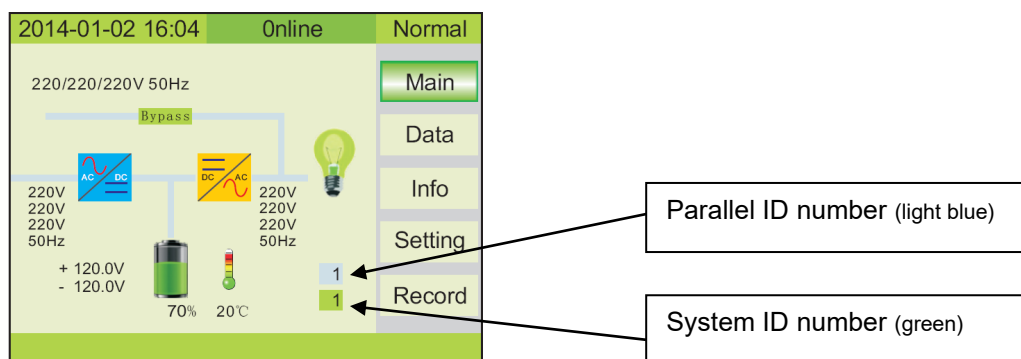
2014-01-02 16:04 0nline Normal

220/220/220V 50Hz

Bypass

AC DC

DC AC

220V
220V
220V
50Hz

220V
220V
220V
50Hz

+ 120.0V
- 120.0V

70% 20℃

1

1

Main

Data

Info

Setting

Record

Parallel ID number (light blue)

System ID number (green)